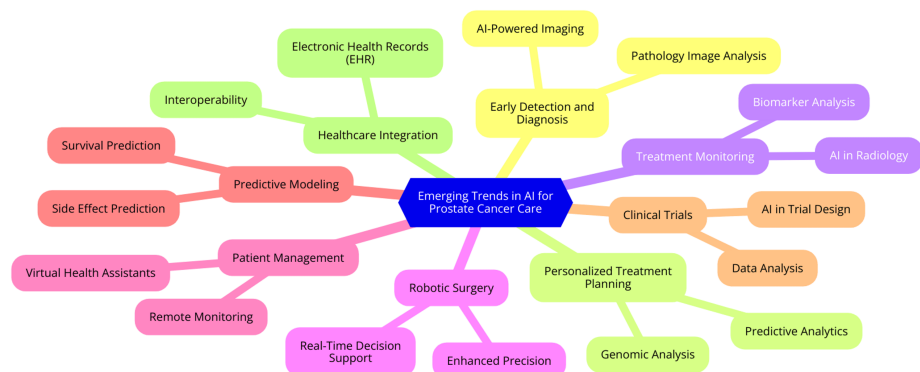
Emerging Trends in AI for Prostate Cancer Care

Healthcare Integration

Electronic Health Records (EHR)

Interoperability

Early Detection and Diagnosis

AI-Powered Imaging

Pathology Image Analysis

Treatment Monitoring

Biomarker Analysis

AI in Radiology

Clinical Trials

AI in Trial Design

Data Analysis

Personalized Treatment Planning

Predictive Analytics

Genomic Analysis

Robotic Surgery

Real-Time Decision Support

Enhanced Precision

Patient Management

Virtual Health Assistants

Remote Monitoring

Predictive Modeling

Survival Prediction

Side Effect Prediction